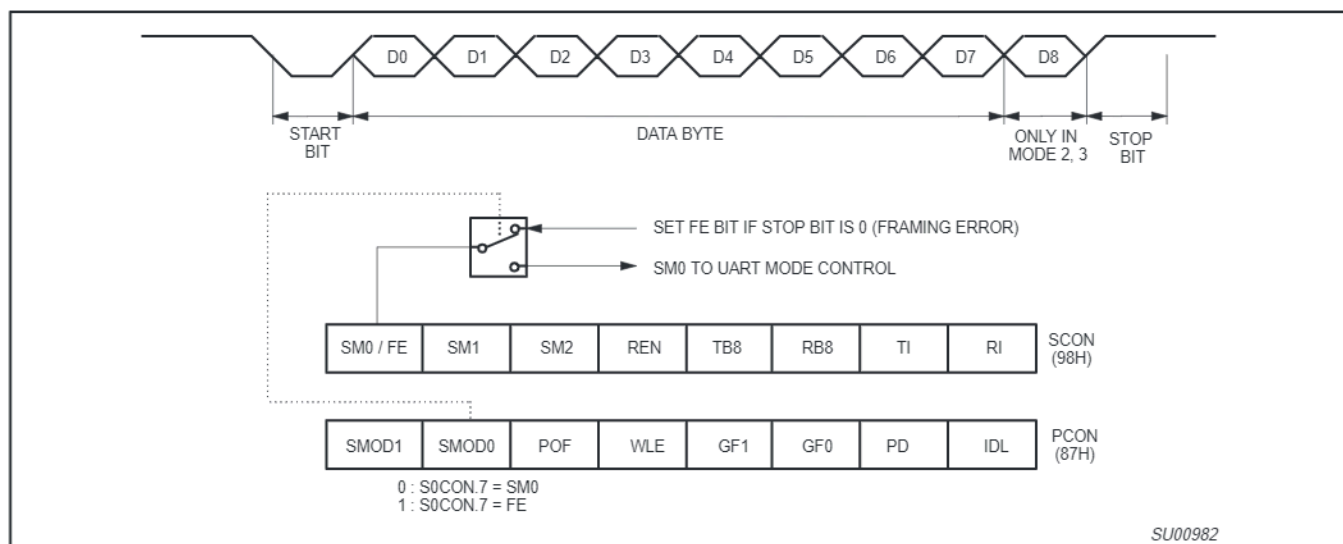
D0 D1 D2 D3 D4 D5 D6 D7 D8

START BIT

DATA BYTE

ONLY IN MODE 2, 3

STOP BIT

SET FE BIT IF STOP BIT IS 0 (FRAMING ERROR)

SM0 TO UART MODE CONTROL

| SM0 / FE | SM1 | SM2 | REN | TB8 | RB8 | TI | RI |
|---|---|---|---|---|---|---|---|

SCON (98H)

| SMOD1 | SMOD0 | POF | WLE | GF1 | GF0 | PD | IDL |
|---|---|---|---|---|---|---|---|

PCON (87H)

0 : S0CON.7 = SM0
1 : S0CON.7 = FE

SU00982